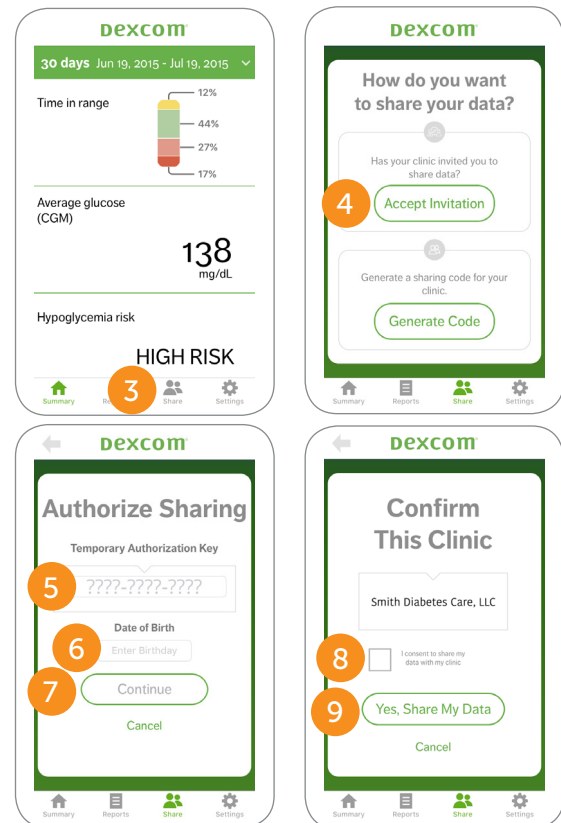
DEXCOM

30 days Jun 19, 2015 - Jul 19, 2015

Time in range

12%

44%

27%

17%

Average glucose (CGM)

138 mg/dL

Hypoglycemia risk

HIGH RISK

Summary Re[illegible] 3 Share Settings

DEXCOM

How do you want to share your data?

Has your clinic invited you to share data?

4 Accept Invitation

Generate a sharing code for your clinic.

Generate Code

Summary Reports Share Settings

DEXCOM

Authorize Sharing

Temporary Authorization Key

5 ????-????-????

Date of Birth

6 Enter Birthday

7 Continue

Cancel

Summary Reports Share Settings

DEXCOM

Confirm This Clinic

Smith Diabetes Care, LLC

8 I consent to share my data with my clinic

9 Yes, Share My Data

Cancel

Summary Reports Share Settings